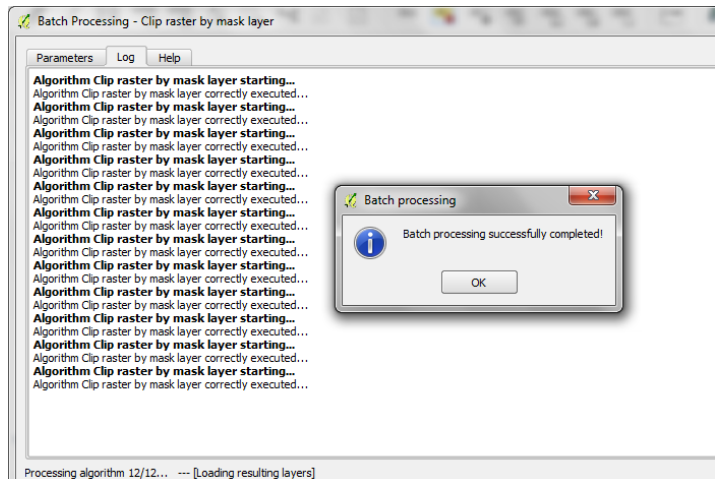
Batch Processing - Clip raster by mask layer

Parameters Log Help

**Algorithm Clip raster by mask layer starting...**
Algorithm Clip raster by mask layer correctly executed...
**Algorithm Clip raster by mask layer starting...**
Algorithm Clip raster by mask layer correctly executed...
**Algorithm Clip raster by mask layer starting...**
Algorithm Clip raster by mask layer correctly executed...
**Algorithm Clip raster by mask layer starting...**
Algorithm Clip raster by mask layer correctly executed...
**Algorithm Clip raster by mask layer starting...**
Algorithm Clip raster by mask layer correctly executed...
**Algorithm Clip raster by mask layer starting...**
Algorithm Clip raster by mask layer correctly executed...
**Algorithm Clip raster by mask layer starting...**
Algorithm Clip raster by mask layer correctly executed...
**Algorithm Clip raster by mask layer starting...**
Algorithm Clip raster by mask layer correctly executed...
**Algorithm Clip raster by mask layer starting...**
Algorithm Clip raster by mask layer correctly executed...
**Algorithm Clip raster by mask layer starting...**
Algorithm Clip raster by mask layer correctly executed...
**Algorithm Clip raster by mask layer starting...**
Algorithm Clip raster by mask layer correctly executed...
**Algorithm Clip raster by mask layer starting...**
Algorithm Clip raster by mask layer correctly executed...

Batch processing

Batch processing successfully completed!

OK

Processing algorithm 12/12... --- [Loading resulting layers]